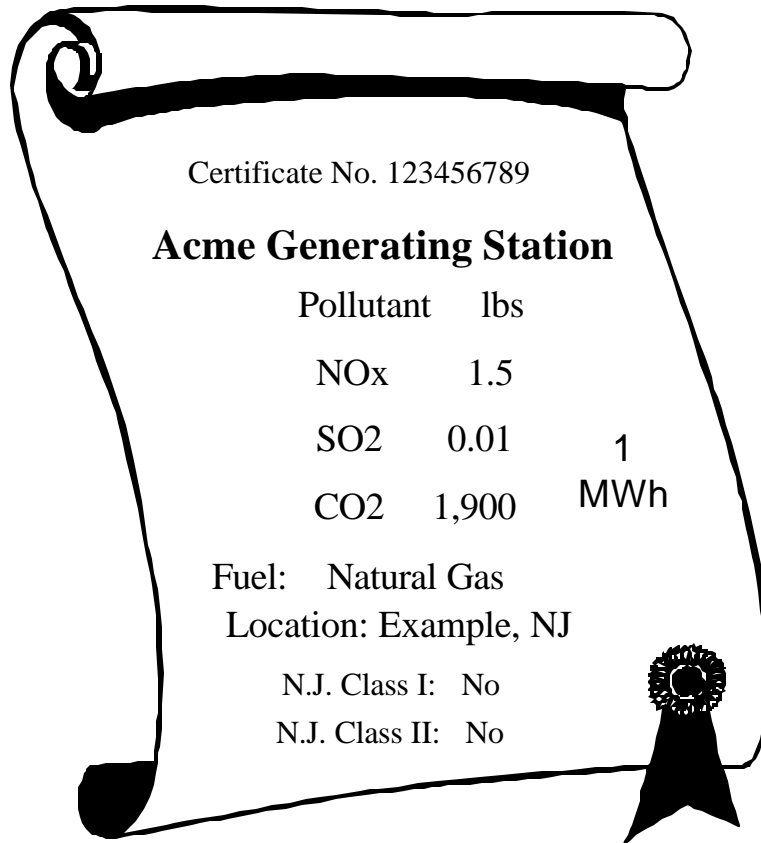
Certificate No. 123456789

**Acme Generating Station**

| Pollutant | lbs |
|---|---|
| NOx | 1.5 |
| SO2 | 0.01 |
| CO2 | 1,900 |

1 MWh

Fuel: Natural Gas

Location: Example, NJ

N.J. Class I: No

N.J. Class II: No